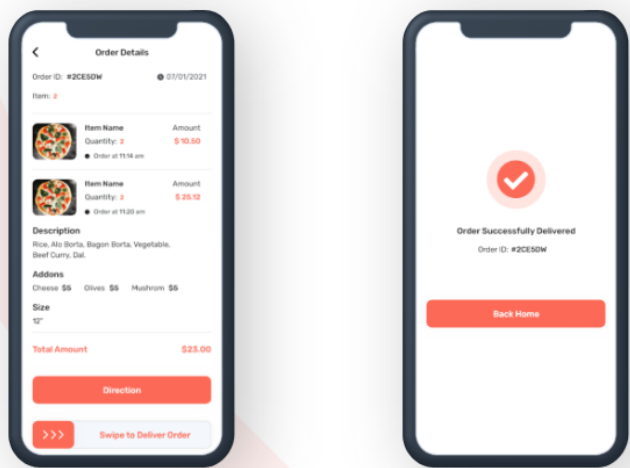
Order Details

Order ID: #2CE5DW

07/01/2021

Item: 2

Item Name

Quantity: 2

Order at 11:14 am

Amount

$ 10.50

Item Name

Quantity: 2

Order at 11:20 am

Amount

$ 25.12

Description

Rice, Alo Borta, Bagon Borta, Vegetable, Beef Curry, Dal.

Addons

Cheese $5 Olives $5 Mushroom $5

Size

12"

Total Amount $23.00

Direction

>>> Swipe to Deliver Order

Order Successfully Delivered

Order ID: #2CE5DW

Back Home